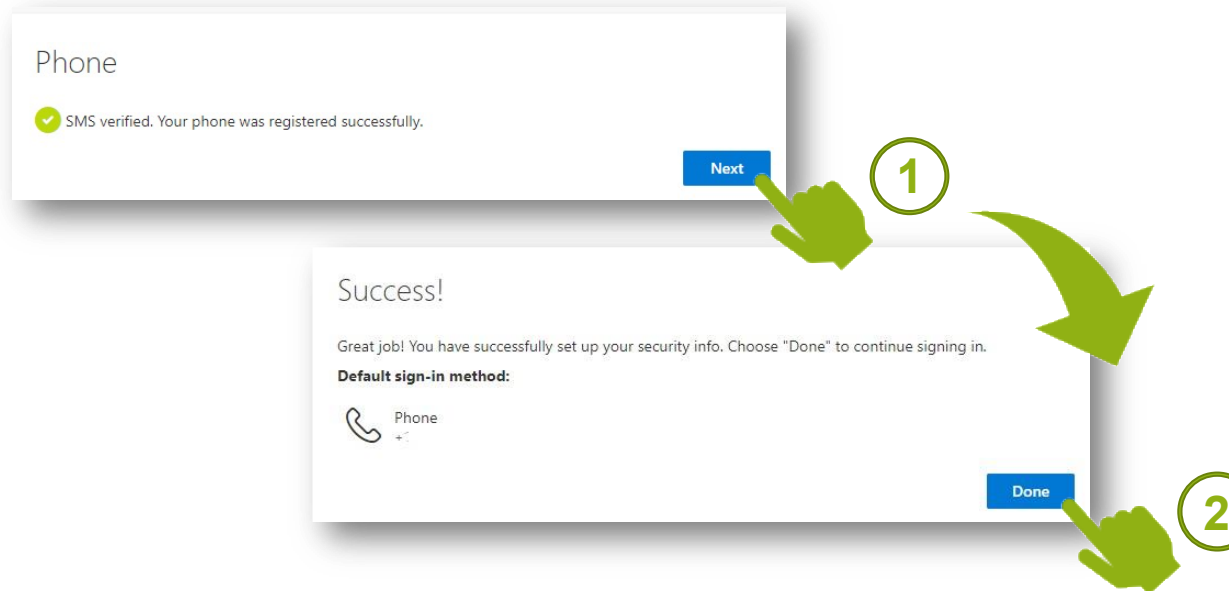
Phone

SMS verified. Your phone was registered successfully.

Next

1

Success!

Great job! You have successfully set up your security info. Choose "Done" to continue signing in.

**Default sign-in method:**

Phone
+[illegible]

Done

2